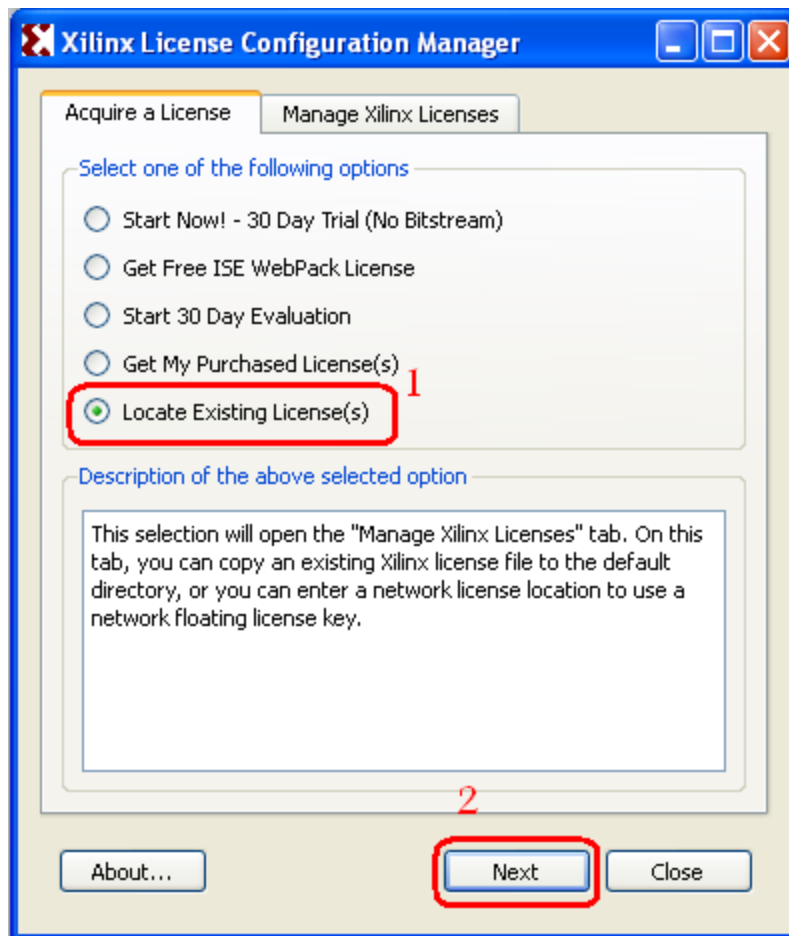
Xilinx License Configuration Manager

Acquire a License | Manage Xilinx Licenses

Select one of the following options

Start Now! - 30 Day Trial (No Bitstream)

Get Free ISE WebPack License

Start 30 Day Evaluation

Get My Purchased License(s)

Locate Existing License(s)

1

Description of the above selected option

This selection will open the "Manage Xilinx Licenses" tab. On this tab, you can copy an existing Xilinx license file to the default directory, or you can enter a network license location to use a network floating license key.

2

About... | Next | Close